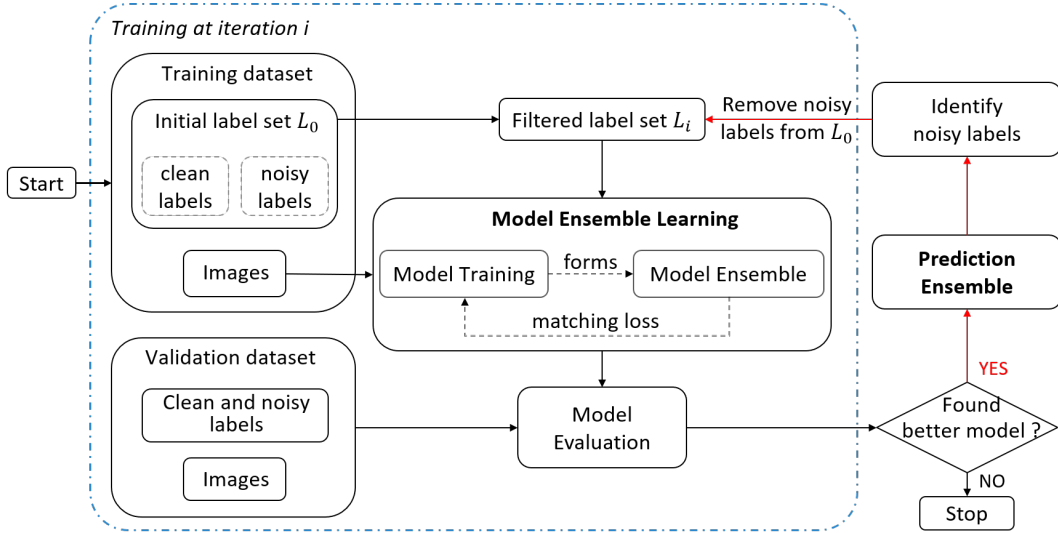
Training at iteration i

Start

Training dataset

Initial label set $L_0$

clean labels

noisy labels

Images

Filtered label set $L_i$

Remove noisy labels from $L_0$

Identify noisy labels

Model Ensemble Learning

Model Training

forms

Model Ensemble

matching loss

Prediction Ensemble

Validation dataset

Clean and noisy labels

Images

Model Evaluation

YES

Found better model ?

NO

Stop